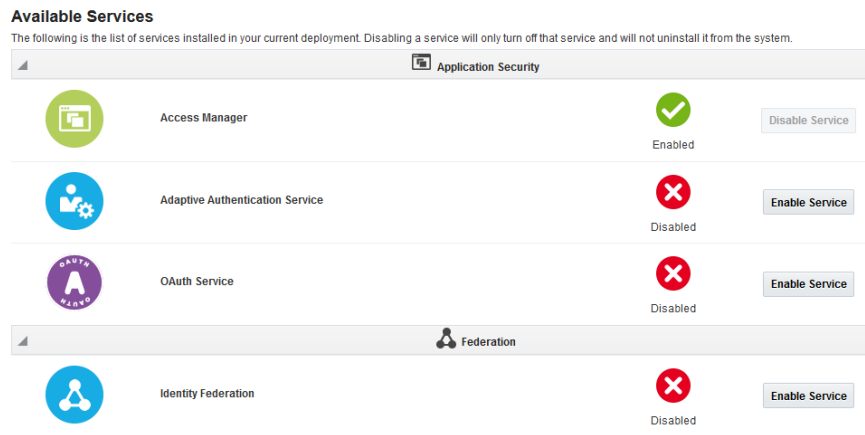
Available Services

The following is the list of services installed in your current deployment. Disabling a service will only turn off that service and will not uninstall it from the system.

Application Security

Access Manager
Enabled
Disable Service

Adaptive Authentication Service
Disabled
Enable Service

OAUTH
OAUTH
OAuth Service
Disabled
Enable Service

Federation

Identity Federation
Disabled
Enable Service